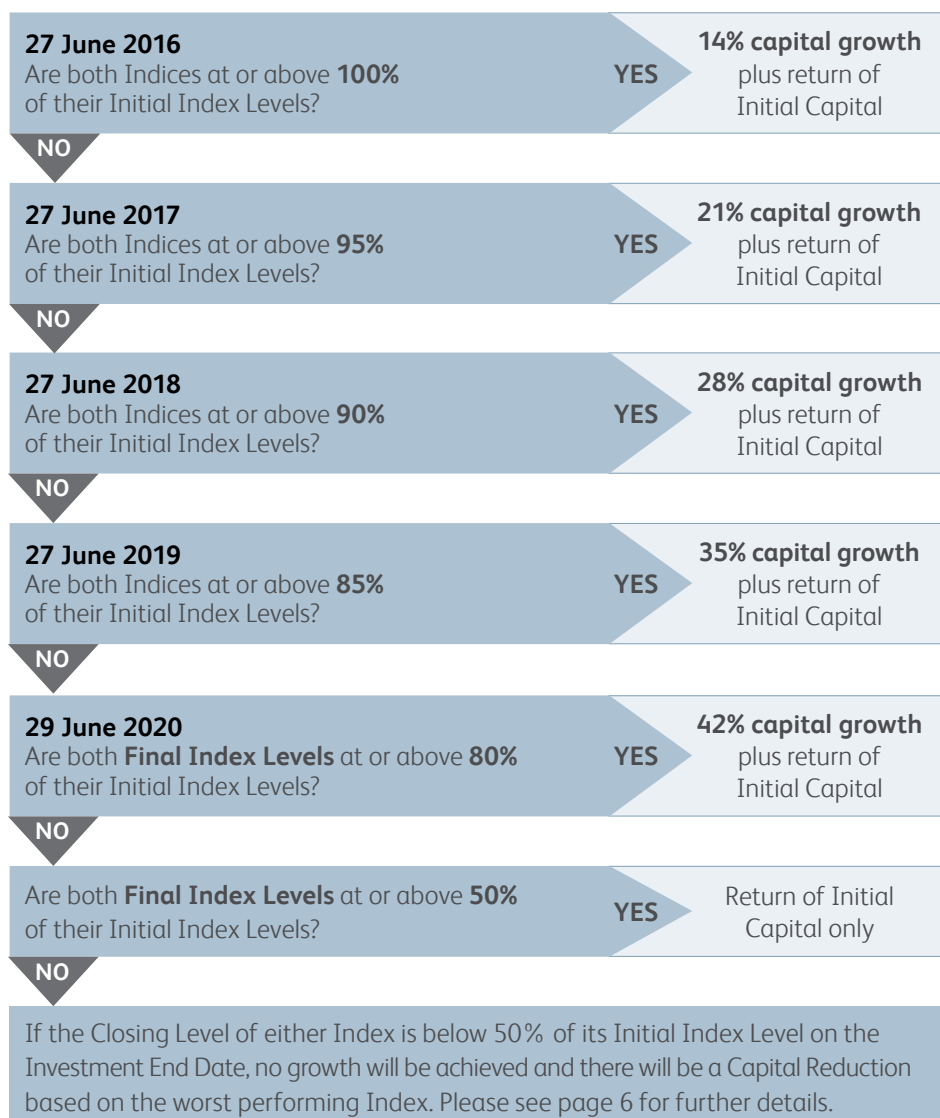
27 June 2016
Are both Indices at or above 100% of their Initial Index Levels?

YES

14% capital growth plus return of Initial Capital

NO

27 June 2017
Are both Indices at or above 95% of their Initial Index Levels?

YES

21% capital growth plus return of Initial Capital

NO

27 June 2018
Are both Indices at or above 90% of their Initial Index Levels?

YES

28% capital growth plus return of Initial Capital

NO

27 June 2019
Are both Indices at or above 85% of their Initial Index Levels?

YES

35% capital growth plus return of Initial Capital

NO

29 June 2020
Are both Final Index Levels at or above 80% of their Initial Index Levels?

YES

42% capital growth plus return of Initial Capital

NO

Are both Final Index Levels at or above 50% of their Initial Index Levels?

YES

Return of Initial Capital only

NO

If the Closing Level of either Index is below 50% of its Initial Index Level on the Investment End Date, no growth will be achieved and there will be a Capital Reduction based on the worst performing Index. Please see page 6 for further details.